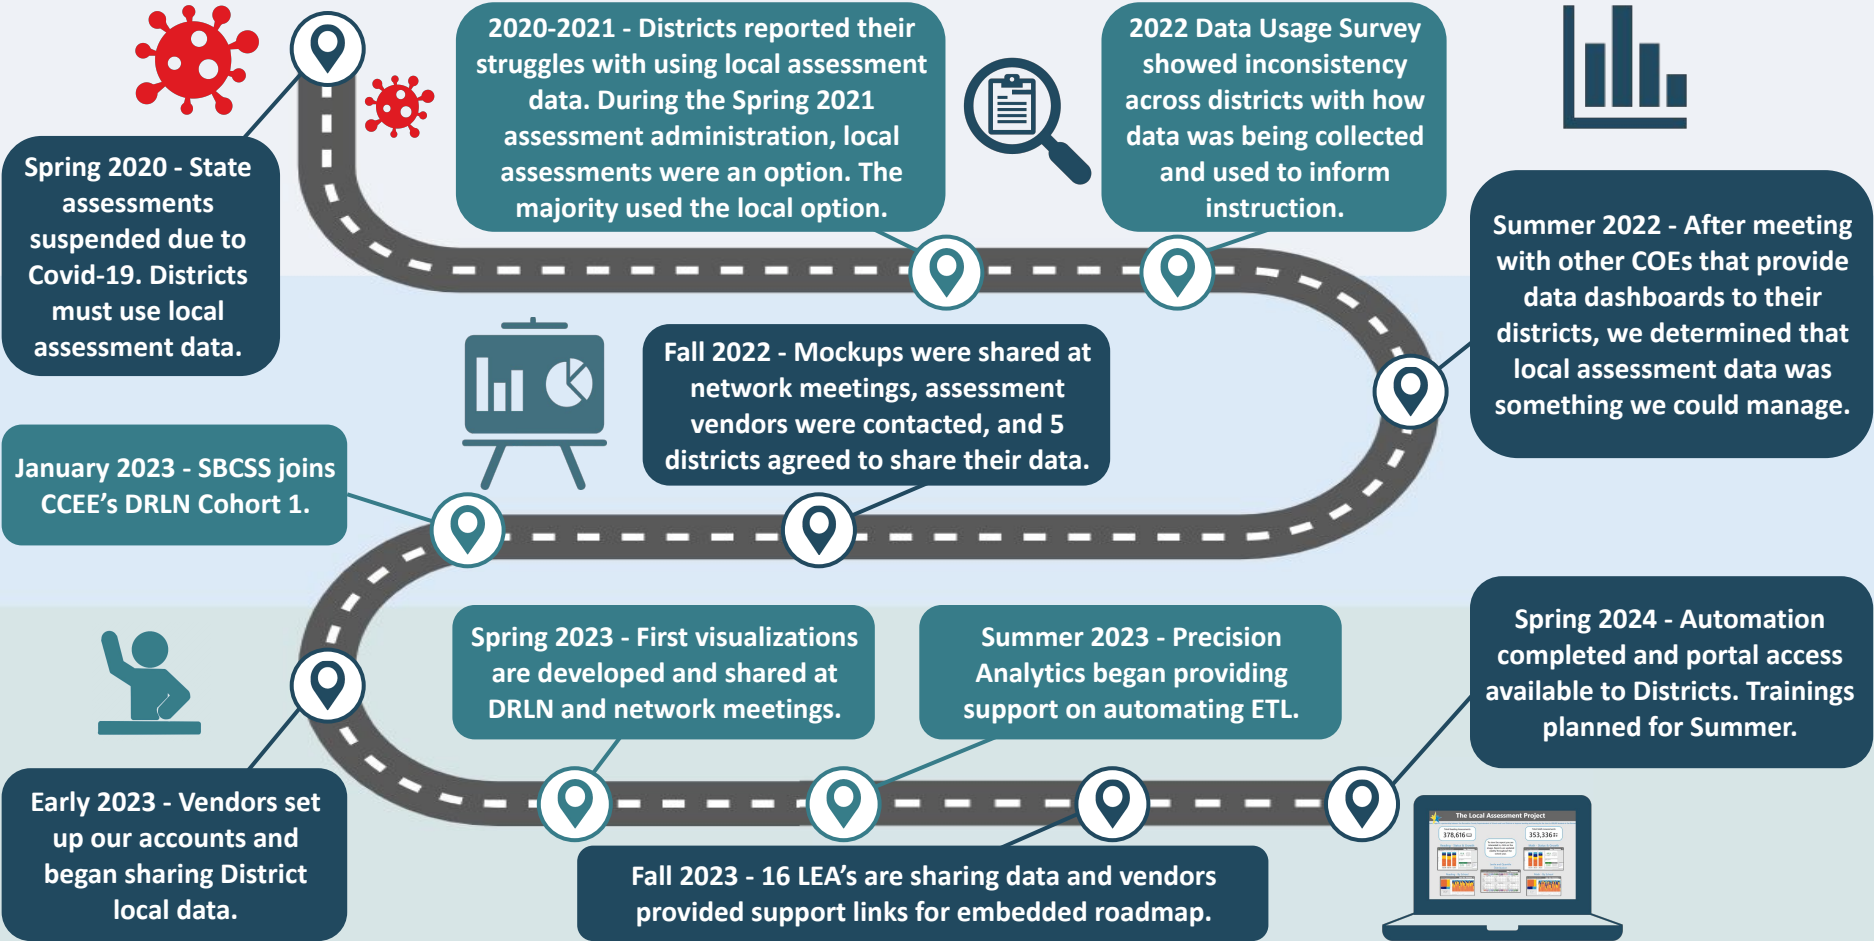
Spring 2020 - State assessments suspended due to Covid-19. Districts must use local assessment data.

2020-2021 - Districts reported their struggles with using local assessment data. During the Spring 2021 assessment administration, local assessments were an option. The majority used the local option.

2022 Data Usage Survey showed inconsistency across districts with how data was being collected and used to inform instruction.

Summer 2022 - After meeting with other COEs that provide data dashboards to their districts, we determined that local assessment data was something we could manage.

Fall 2022 - Mockups were shared at network meetings, assessment vendors were contacted, and 5 districts agreed to share their data.

January 2023 - SBCSS joins CCEE's DRLN Cohort 1.

Early 2023 - Vendors set up our accounts and began sharing District local data.

Spring 2023 - First visualizations are developed and shared at DRLN and network meetings.

Summer 2023 - Precision Analytics began providing support on automating ETL.

Fall 2023 - 16 LEA's are sharing data and vendors provided support links for embedded roadmap.

Spring 2024 - Automation completed and portal access available to Districts. Trainings planned for Summer.

The Local Assessment Project

378,616

353,336